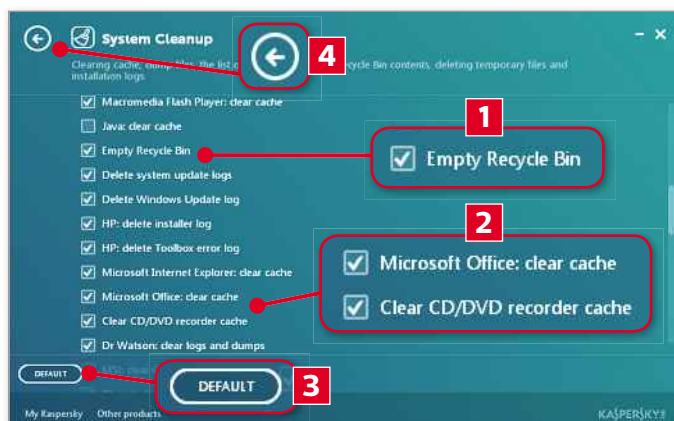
System Cleanup

Clearing cache, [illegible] the list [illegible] Recycle Bin contents, deleting temporary files and installation logs

4

Macromedia Flash Player: clear cache

Java: clear cache

Empty Recycle Bin

Delete system update logs

Delete Windows Update log

HP: delete installer log

HP: delete Toolbox error log

Microsoft Internet Explorer: clear cache

Microsoft Office: clear cache

Clear CD/DVD recorder cache

Dr Watson: clear logs and dumps

1

Empty Recycle Bin

2

Microsoft Office: clear cache

Clear CD/DVD recorder cache

DEFAULT

DEFAULT

3

My Kaspersky

Other products

KASPERSKY